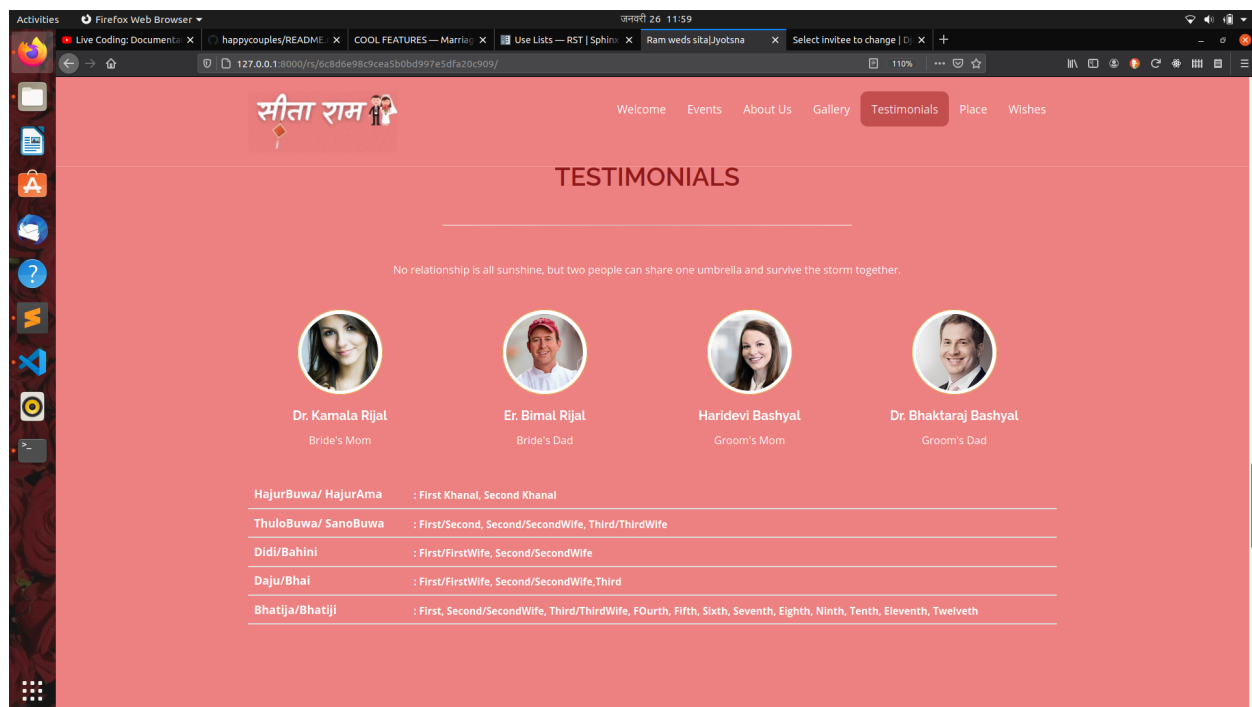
Activities Firefox Web Browser ▾ जनवरी 26 11:59

Live Coding: Documenta × happycouples/README × COOL FEATURES — Marriag × Use Lists — RST | Sphinx × Ram weds sita|Jyotsna × Select invitee to change | Dj × +

127.0.0.1:8000/rs/6c8d6e98c9cea5b0bd997e5dfa20c909/ 110%

सीता राम

Welcome Events About Us Gallery Testimonials Place Wishes

TESTIMONIALS

No relationship is all sunshine, but two people can share one umbrella and survive the storm together.

Dr. Kamala Rijal
Bride's Mom

Er. Bimal Rijal
Bride's Dad

Haridevi Bashyal
Groom's Mom

Dr. Bhaktaraj Bashyal
Groom's Dad

| HajurBuwa/ HajurAma | : First Khanal, Second Khanal |
|---|---|
| ThuloBuwa/ SanoBuwa | : First/Second, Second/SecondWife, Third/ThirdWife |
| Didi/Bahini | : First/FirstWife, Second/SecondWife |
| Daju/Bhai | : First/FirstWife, Second/SecondWife,Third |
| Bhatija/Bhatiji | : First, Second/SecondWife, Third/ThirdWife, FOurth, Fifth, Sixth, Seventh, Eighth, Ninth, Tenth, Eleventh, Twelveth |